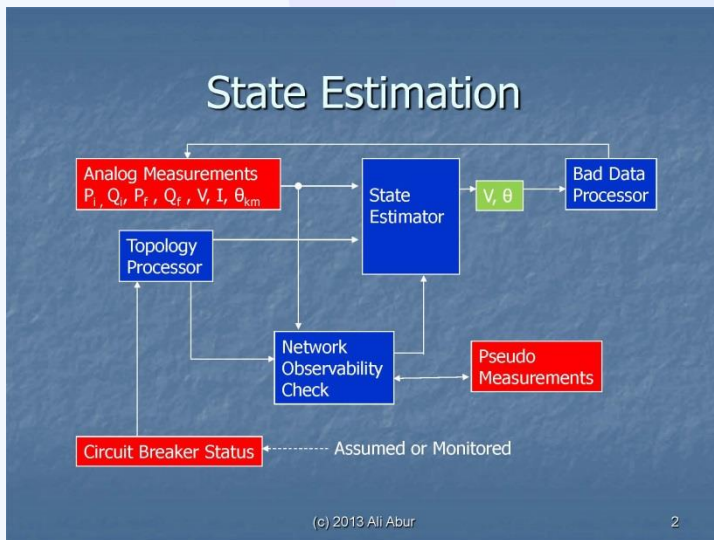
State Estimation

Analog Measurements
$P_i$, $Q_i$, $P_f$, $Q_f$, V, I, $\theta_{km}$

State Estimator

V, θ

Bad Data Processor

Topology Processor

Network Observability Check

Pseudo Measurements

Circuit Breaker Status

Assumed or Monitored

(c) 2013 Ali Abur

2